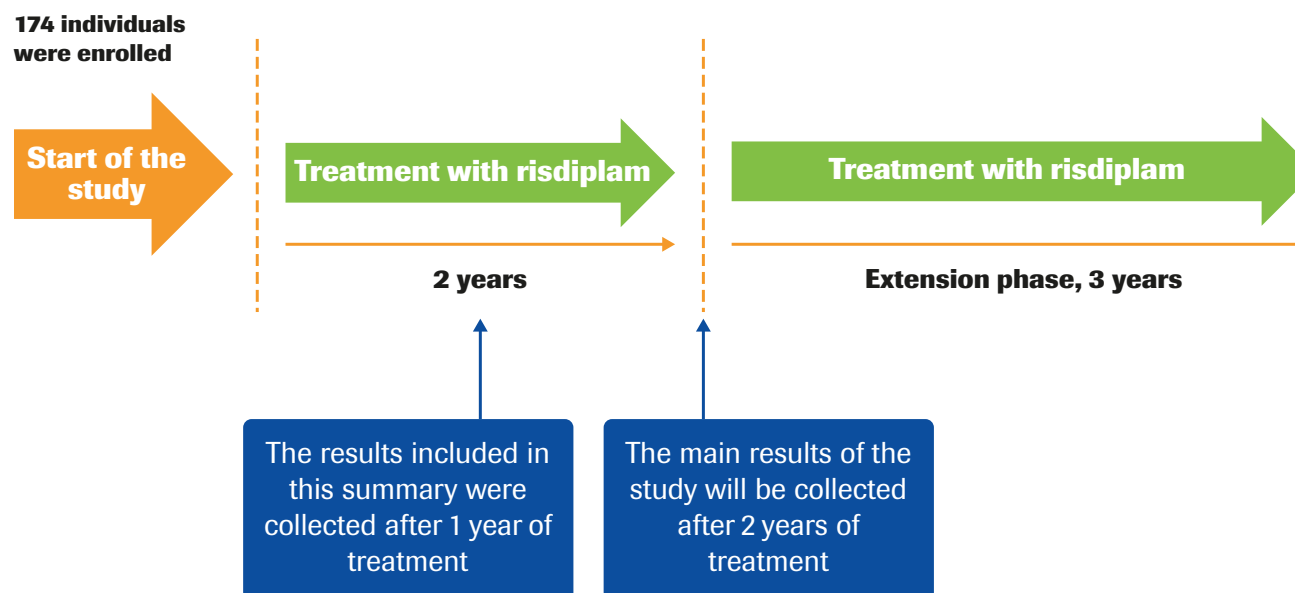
174 individuals were enrolled

Start of the study

Treatment with risdiplam

2 years

Treatment with risdiplam

Extension phase, 3 years

The results included in this summary were collected after 1 year of treatment

The main results of the study will be collected after 2 years of treatment